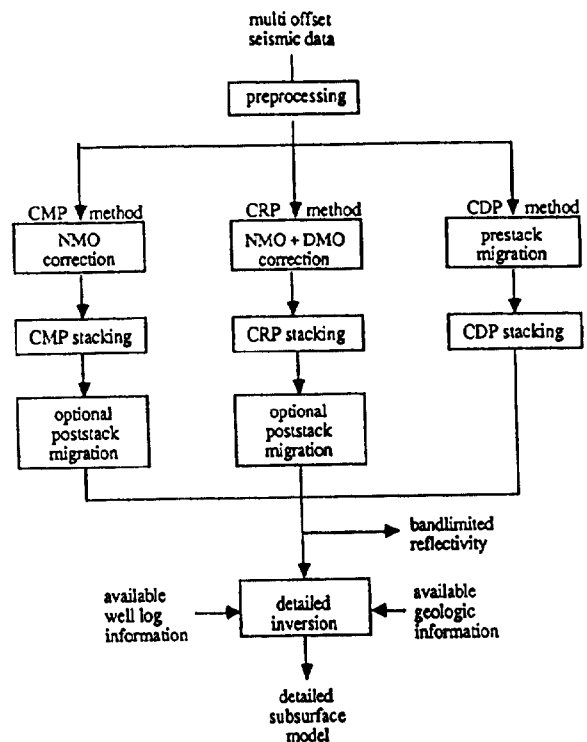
multi offset seismic data

preprocessing

CMP method

NMO correction

CMP stacking

optional poststack migration

CRP method

NMO + DMO correction

CRP stacking

optional poststack migration

CDP method

prestack migration

CDP stacking

bandlimited reflectivity

available well log information

detailed inversion

available geologic information

detailed subsurface model